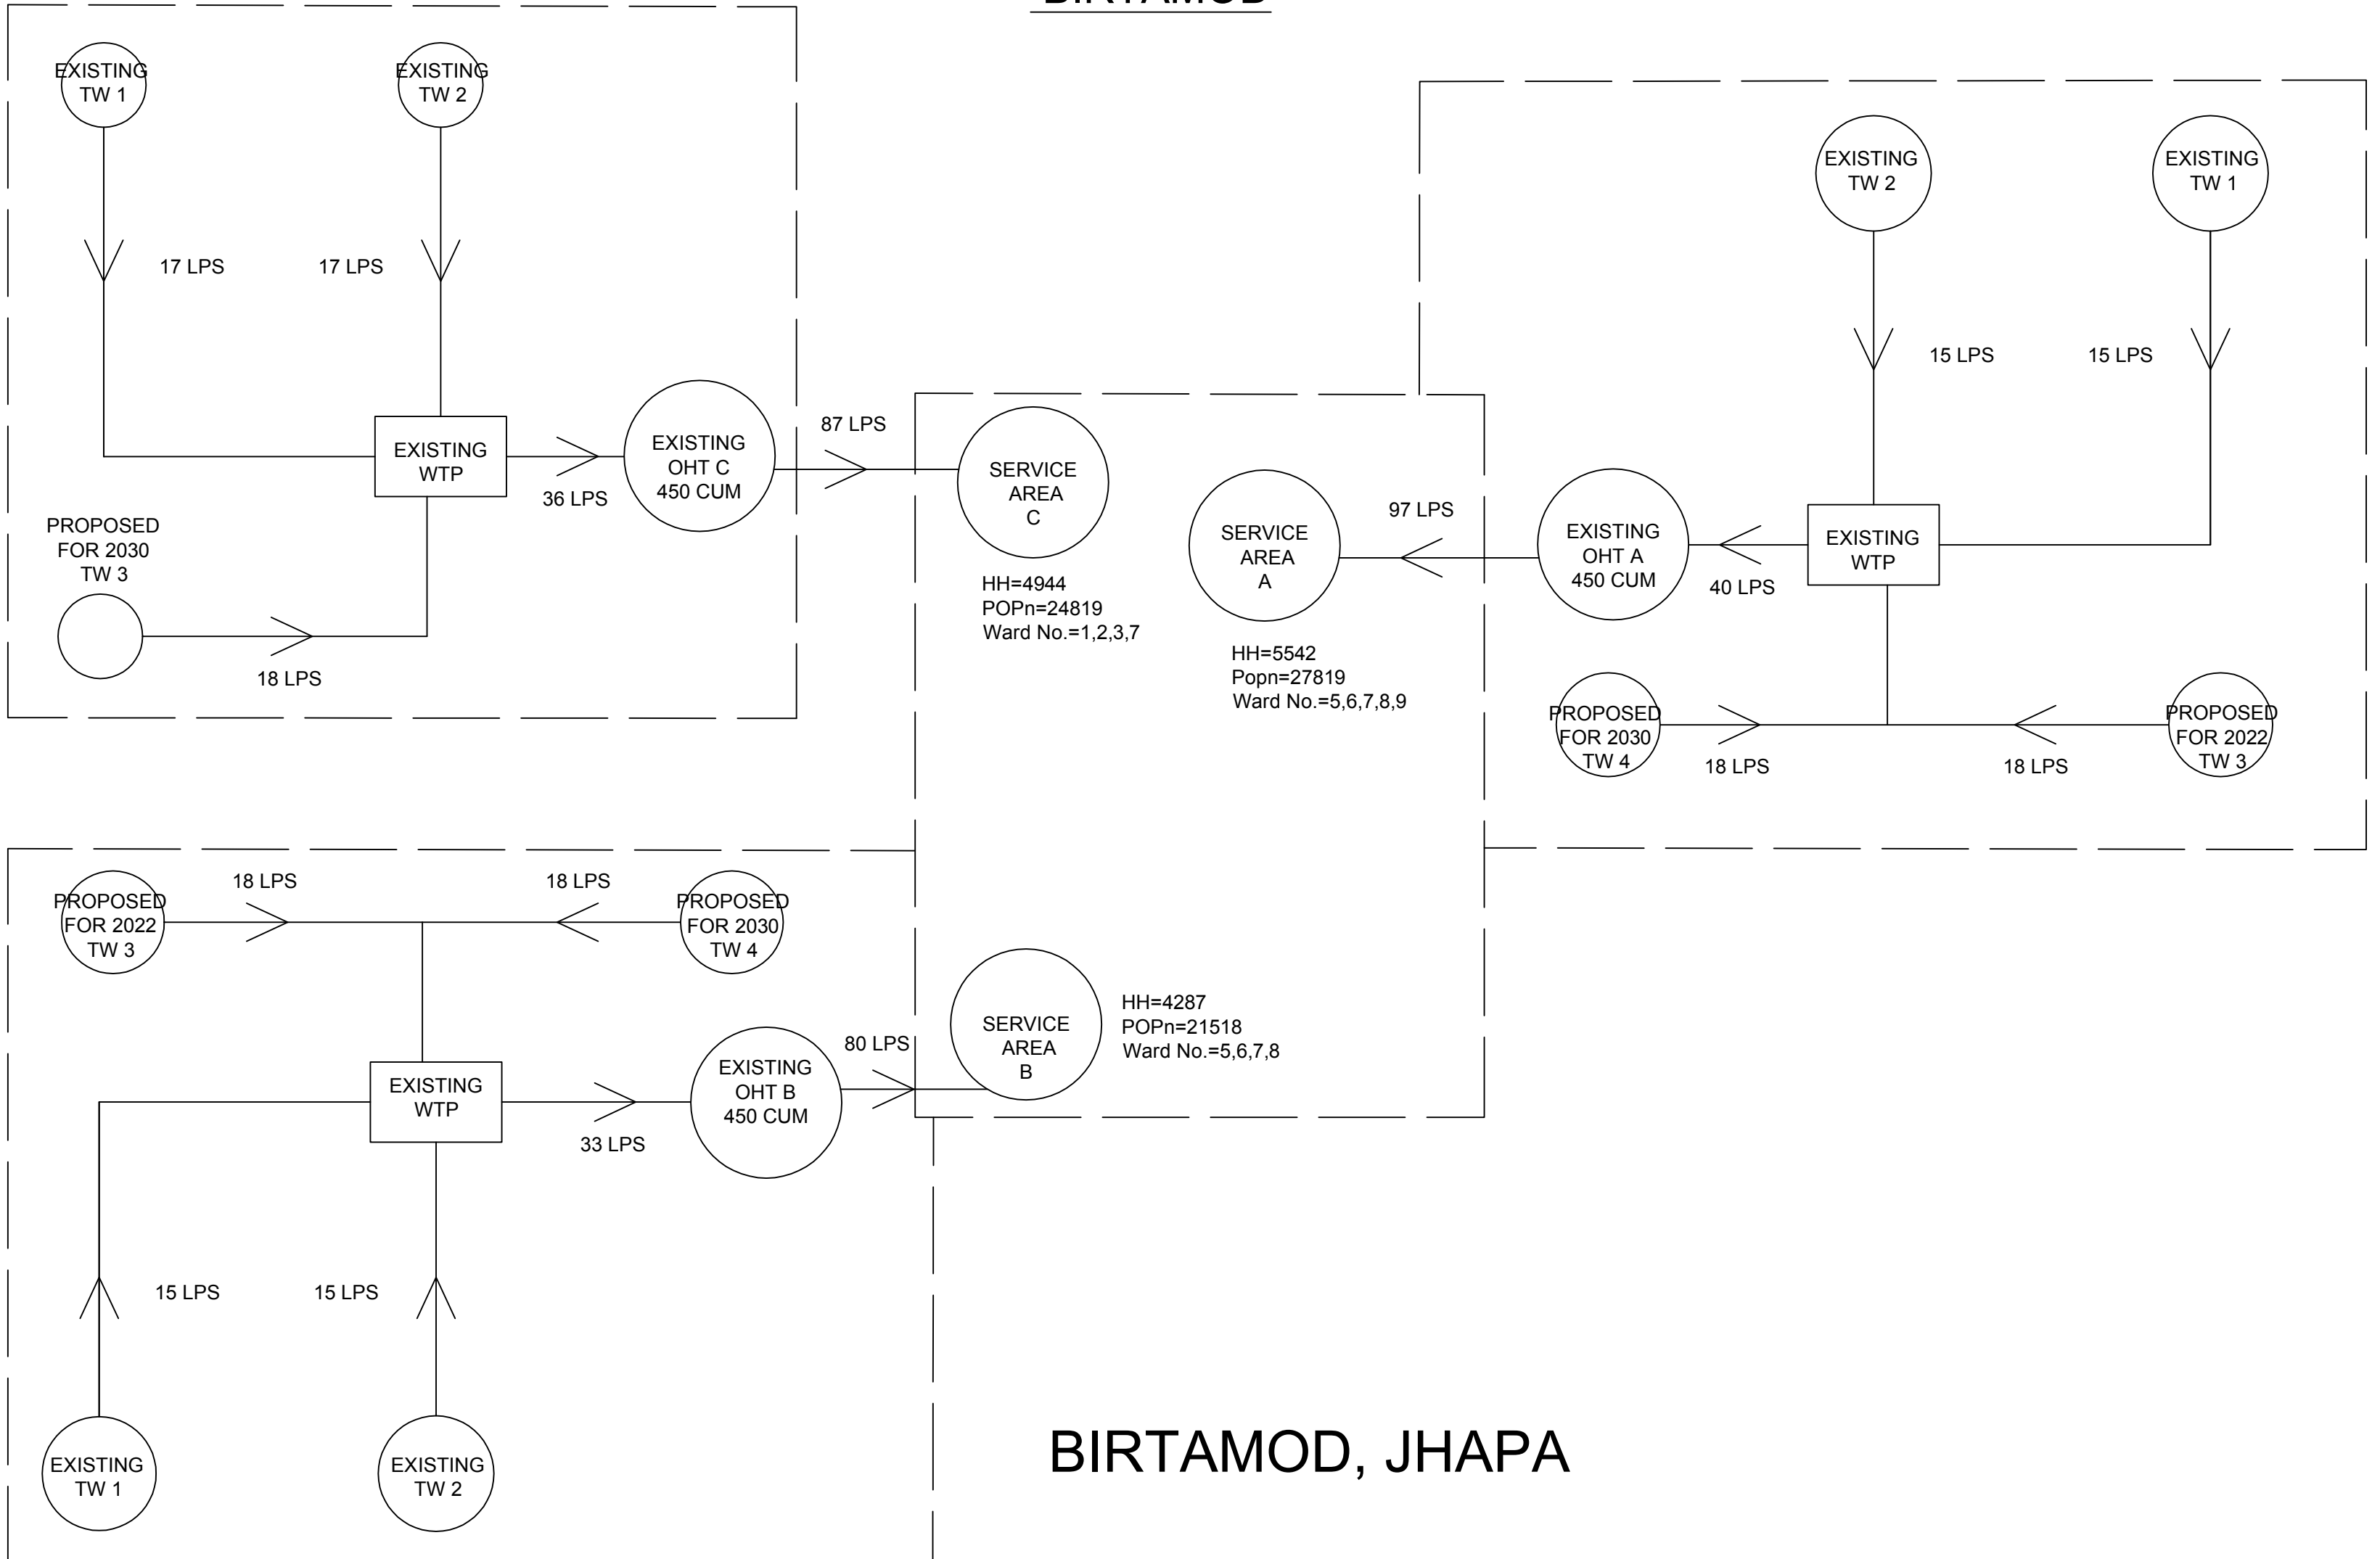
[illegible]

EXISTING TW 1

EXISTING TW 2

17 LPS

17 LPS

EXISTING WTP

36 LPS

EXISTING OHT C 450 CUM

87 LPS

PROPOSED FOR 2030 TW 3

18 LPS

SERVICE AREA C

HH=4944
POPn=24819
Ward No.=1,2,3,7

SERVICE AREA A

97 LPS

HH=5542
Popn=27819
Ward No.=5,6,7,8,9

EXISTING TW 2

EXISTING TW 1

15 LPS

15 LPS

EXISTING OHT A 450 CUM

40 LPS

EXISTING WTP

PROPOSED FOR 2030 TW 4

18 LPS

18 LPS

PROPOSED FOR 2022 TW 3

18 LPS

18 LPS

PROPOSED FOR 2022 TW 3

PROPOSED FOR 2030 TW 4

EXISTING WTP

33 LPS

EXISTING OHT B 450 CUM

80 LPS

SERVICE AREA B

HH=4287
POPn=21518
Ward No.=5,6,7,8

15 LPS

15 LPS

EXISTING TW 1

EXISTING TW 2

BIRTAMOD, JHAPA